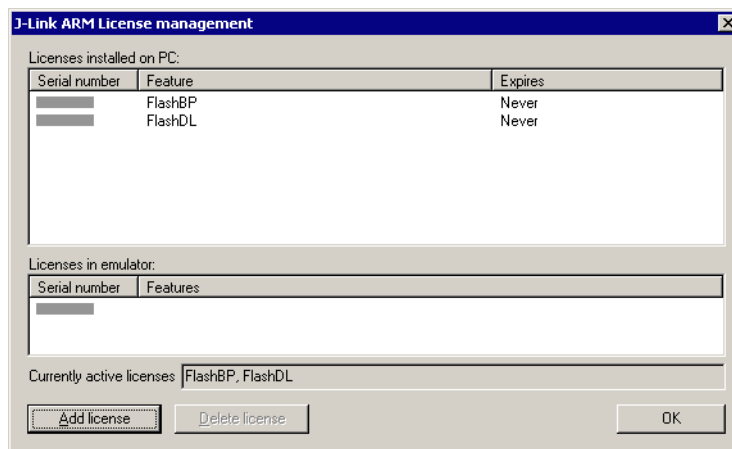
J-Link ARM License management

Licenses installed on PC:

| Serial number | Feature | Expires |
|---|---|---|
| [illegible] | FlashBP | Never |
| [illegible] | FlashDL | Never |

Licenses in emulator:

| Serial number | Features |
|---|---|
| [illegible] | |

Currently active licenses FlashBP, FlashDL

Add license Delete license OK